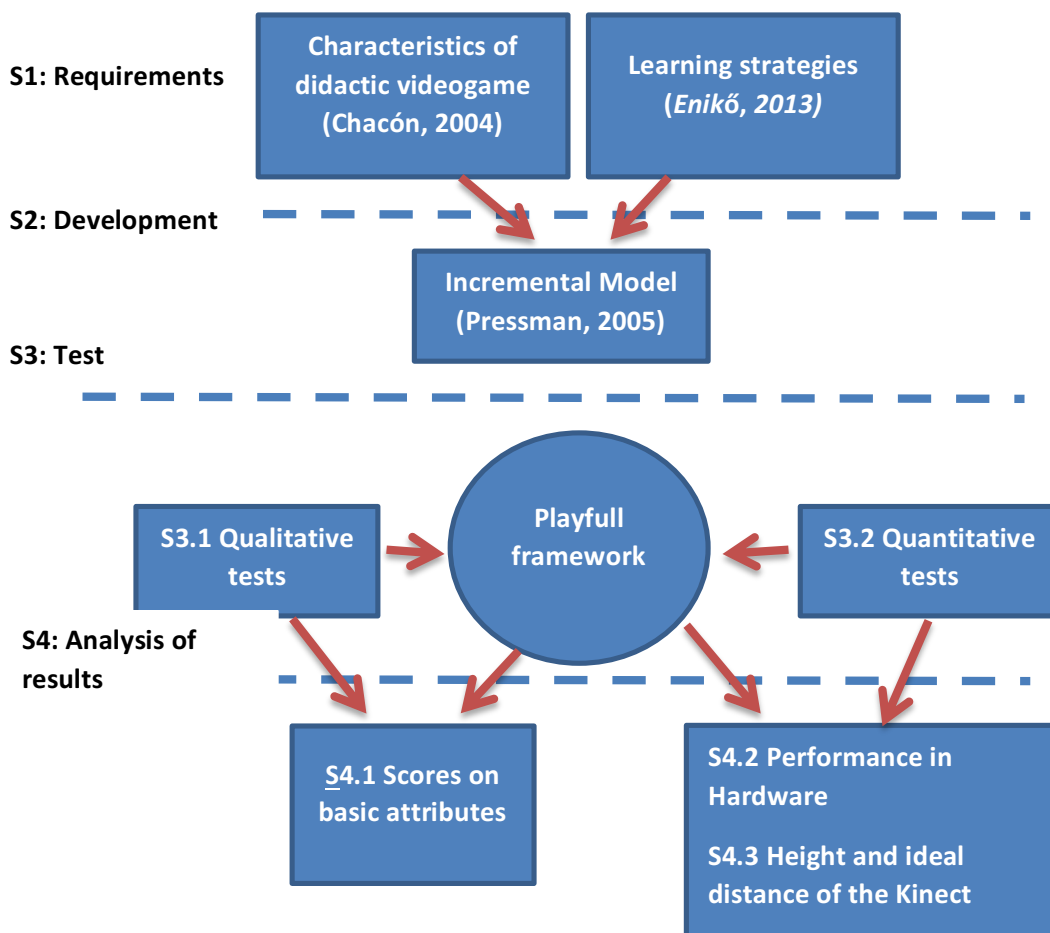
S1: Requirements

Characteristics of didactic videogame (Chacón, 2004)

Learning strategies (*Enikő, 2013)*

S2: Development

Incremental Model (Pressman, 2005)

S3: Test

S3.1 Qualitative tests

Playfull framework

S3.2 Quantitative tests

S4: Analysis of results

S4.1 Scores on basic attributes

S4.2 Performance in Hardware

S4.3 Height and ideal distance of the Kinect